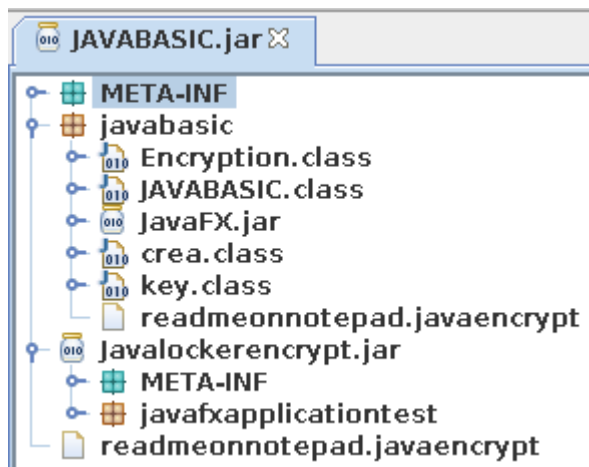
JAVABASIC.jar

META-INF
javabasic
Encryption.class
JAVABASIC.class
JavaFX.jar
crea.class
key.class
readmeonnotepad.javaencrypt
Javalockerencrypt.jar
META-INF
javafxapplicationtest
readmeonnotepad.javaencrypt